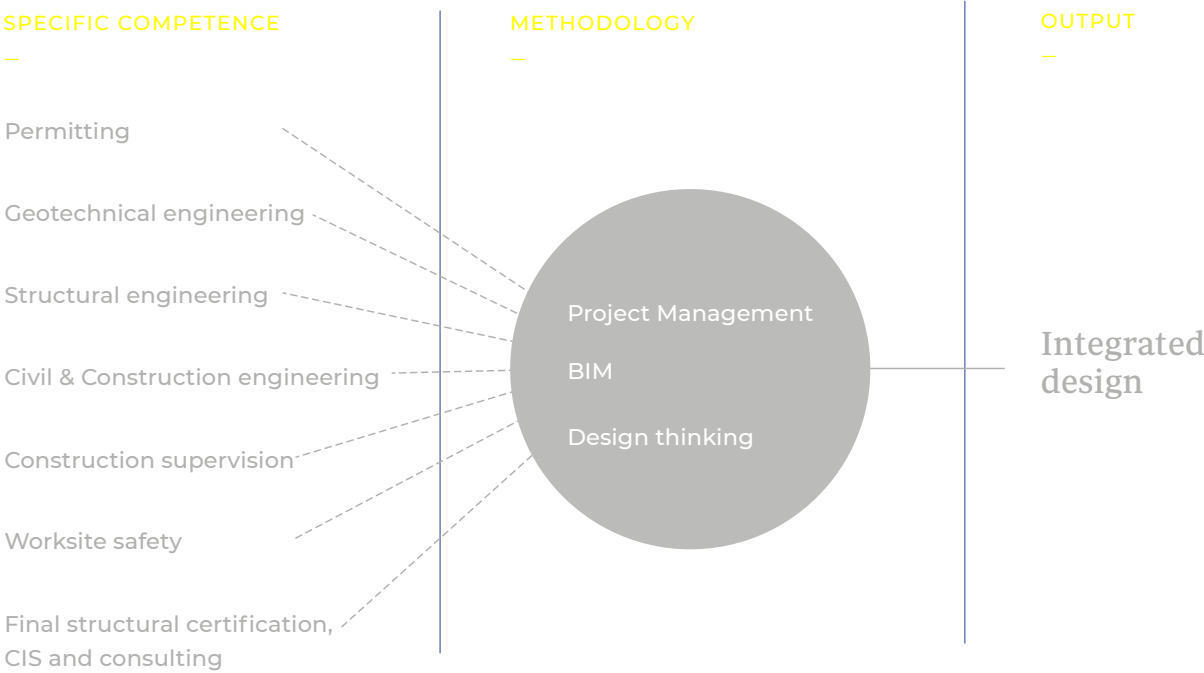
SPECIFIC COMPETENCE
—

METHODOLOGY
—

OUTPUT
—

Permitting

Geotechnical engineering

Structural engineering

Civil & Construction engineering

Construction supervision

Worksite safety

Final structural certification, CIS and consulting

Project Management

BIM

Design thinking

Integrated design